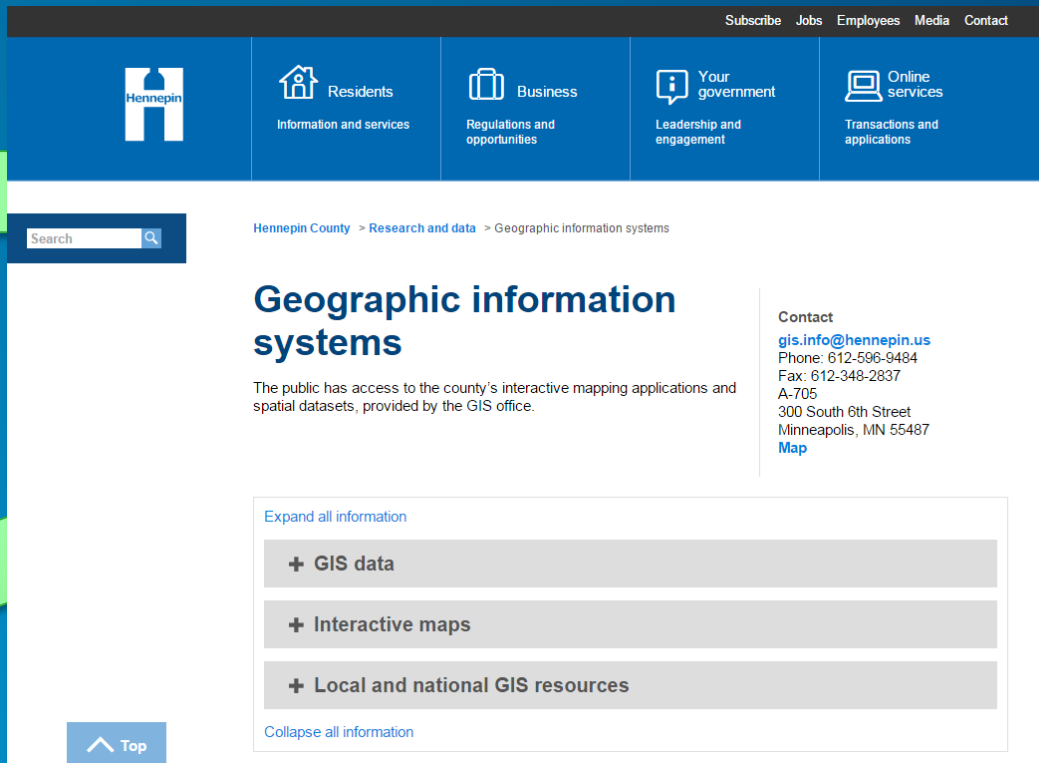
Subscribe Jobs Employees Media Contact

Hennepin

Residents
Information and services

Business
Regulations and opportunities

Your government
Leadership and engagement

Online services
Transactions and applications

Search

Hennepin County > Research and data > Geographic information systems

Geographic information systems

The public has access to the county's interactive mapping applications and spatial datasets, provided by the GIS office.

Contact
gis.info@hennepin.us
Phone: 612-596-9484
Fax: 612-348-2837
A-705
300 South 6th Street
Minneapolis, MN 55487
Map

Expand all information

+ GIS data

+ Interactive maps

+ Local and national GIS resources

Collapse all information

Top